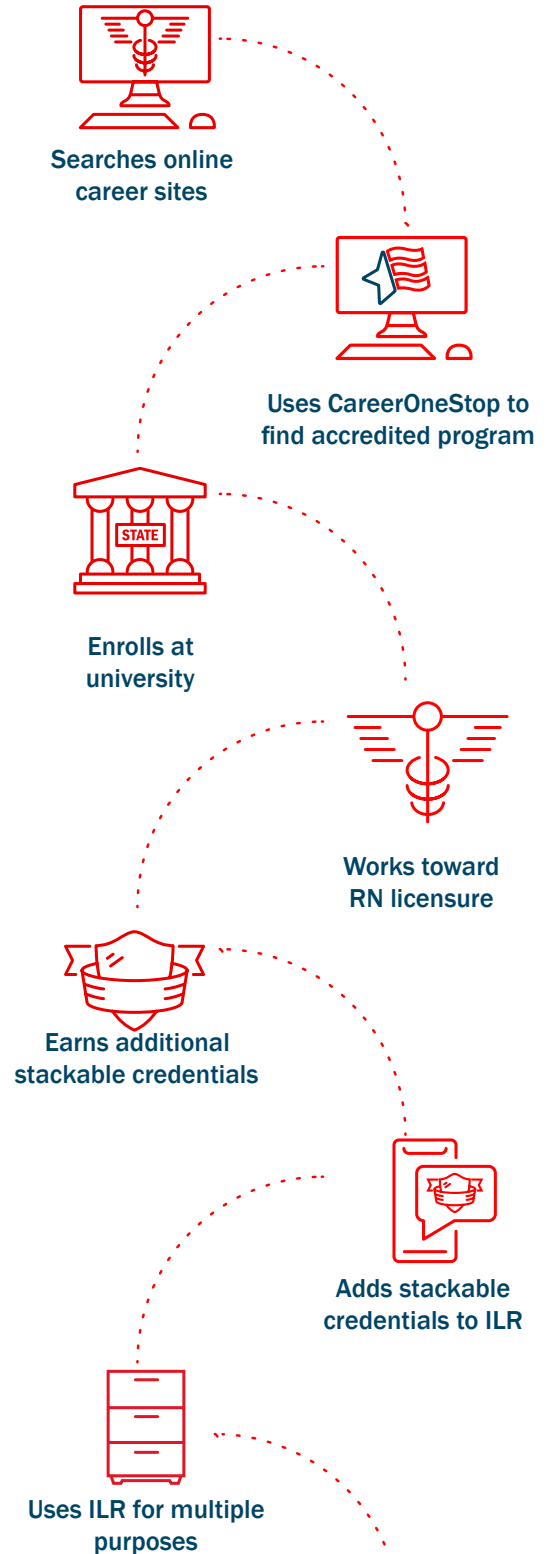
Searches online career sites

Uses CareerOneStop to find accredited program

STATE

Enrolls at university

Works toward RN licensure

Earns additional stackable credentials

Adds stackable credentials to ILR

Uses ILR for multiple purposes